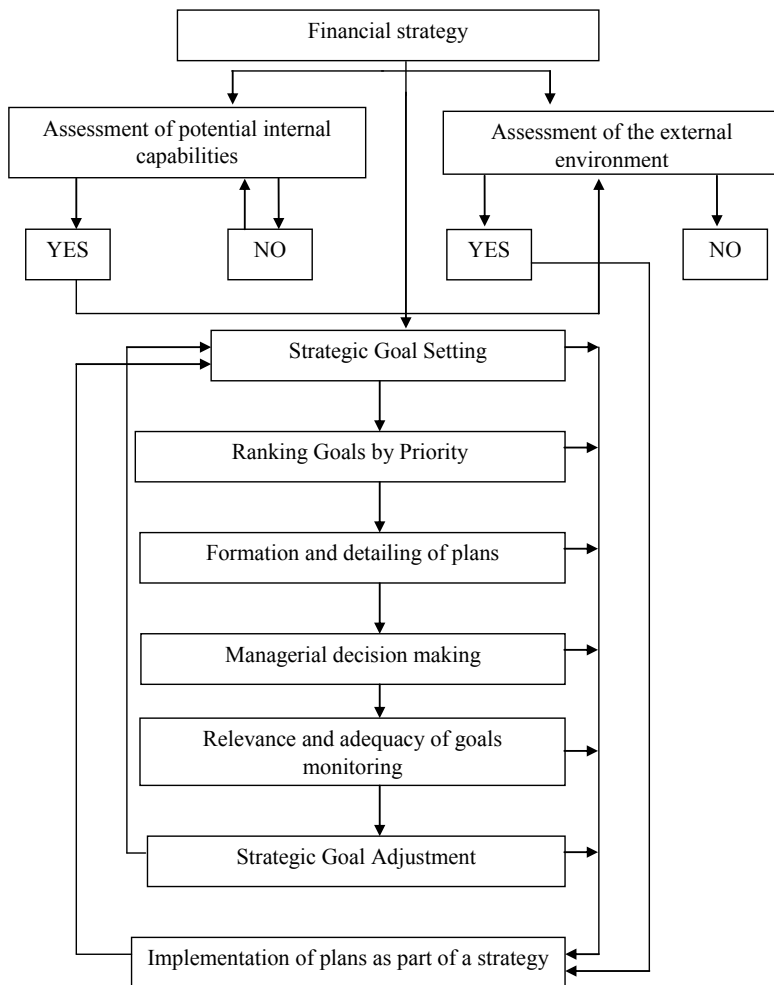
Financial strategy

Assessment of potential internal capabilities

Assessment of the external environment

YES

NO

YES

NO

Strategic Goal Setting

Ranking Goals by Priority

Formation and detailing of plans

Managerial decision making

Relevance and adequacy of goals monitoring

Strategic Goal Adjustment

Implementation of plans as part of a strategy